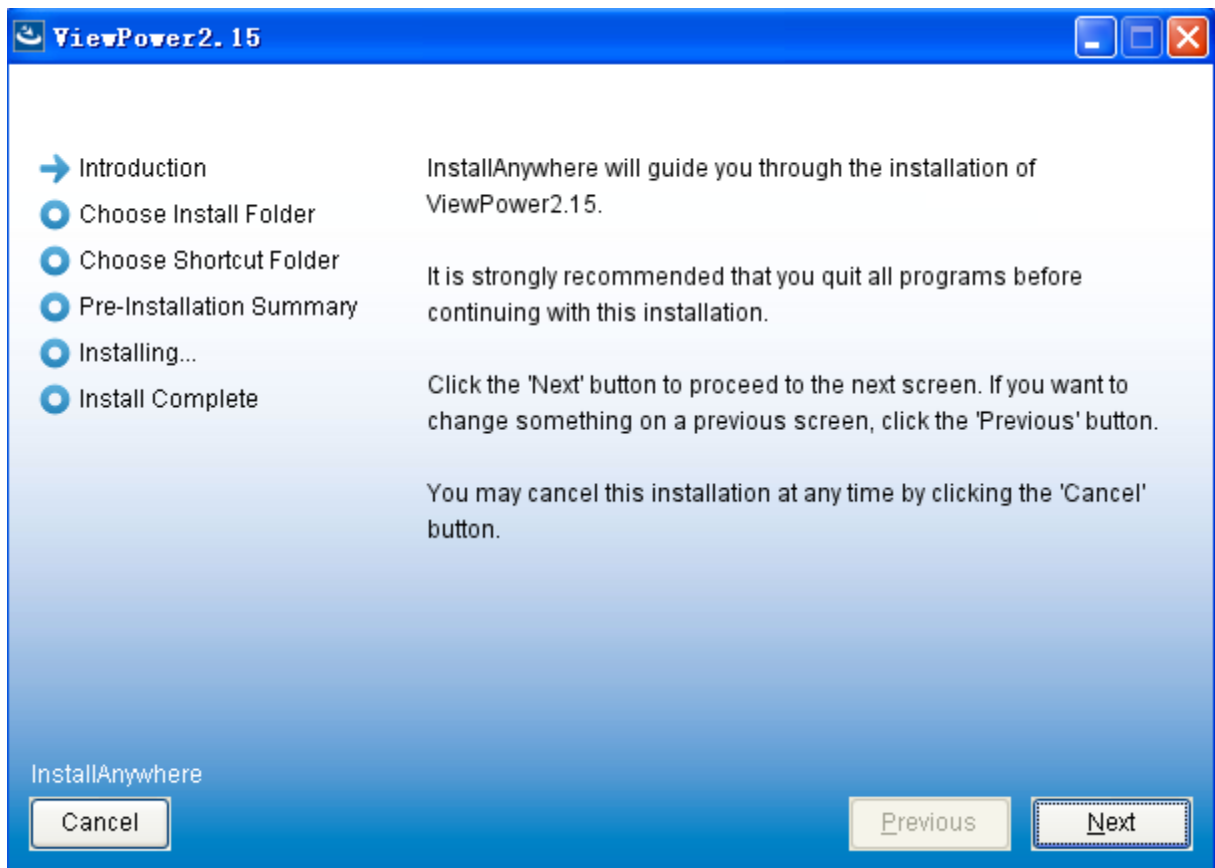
ViewPower2.15

Introduction
Choose Install Folder
Choose Shortcut Folder
Pre-Installation Summary
Installing...
Install Complete

InstallAnywhere will guide you through the installation of ViewPower2.15.

It is strongly recommended that you quit all programs before continuing with this installation.

Click the 'Next' button to proceed to the next screen. If you want to change something on a previous screen, click the 'Previous' button.

You may cancel this installation at any time by clicking the 'Cancel' button.

InstallAnywhere
Cancel
Previous
Next